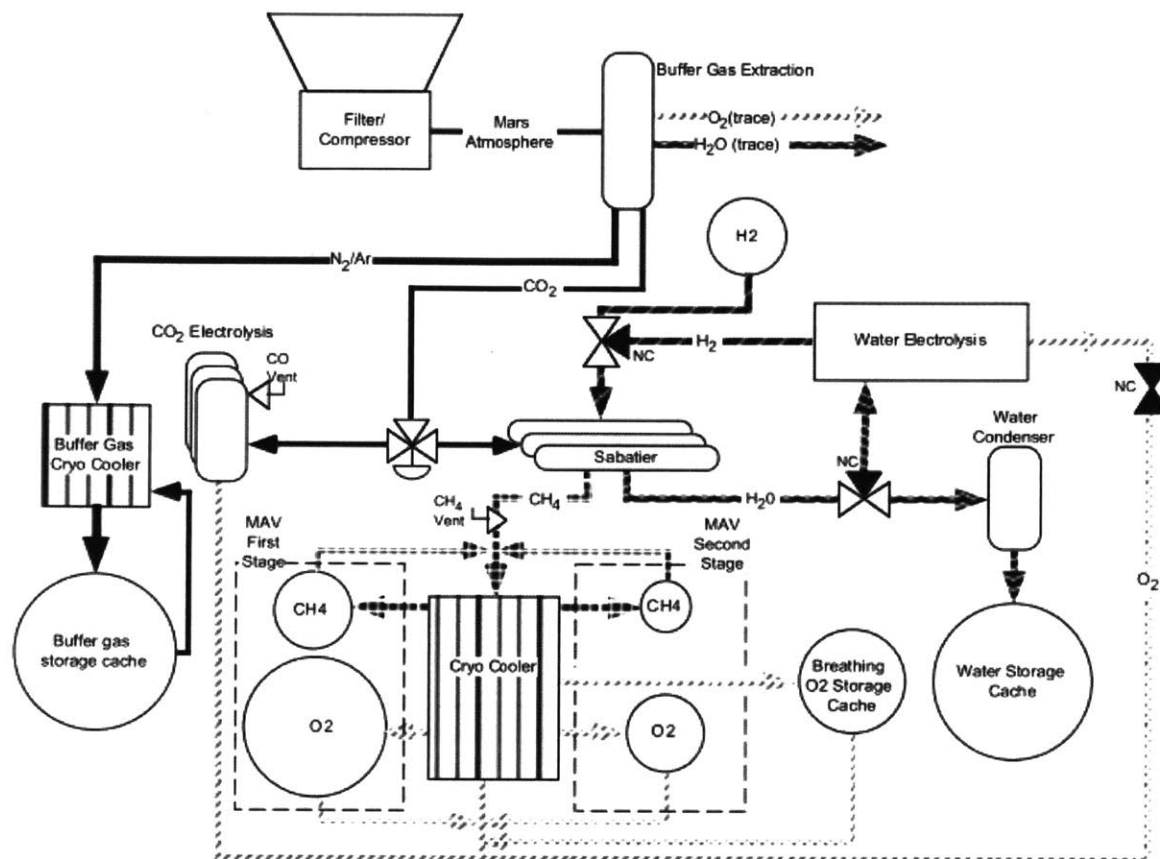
Buffer Gas Extraction

Filter/ Compressor

Mars Atmosphere

$O_2$(trace)

$H_2O$ (trace)

H2

$N_2$/Ar

$CO_2$

$CO_2$ Electrolysis

CO Vent

NC

$H_2$

Water Electrolysis

NC

Buffer Gas Cryo Cooler

Sabatier

Water Condenser

NC

$CH_4$ Vent

$CH_4$

H20

MAV First Stage

MAV Second Stage

$O_2$

CH4

CH4

Buffer gas storage cache

Cryo Cooler

Breathing O2 Storage Cache

Water Storage Cache

O2

O2